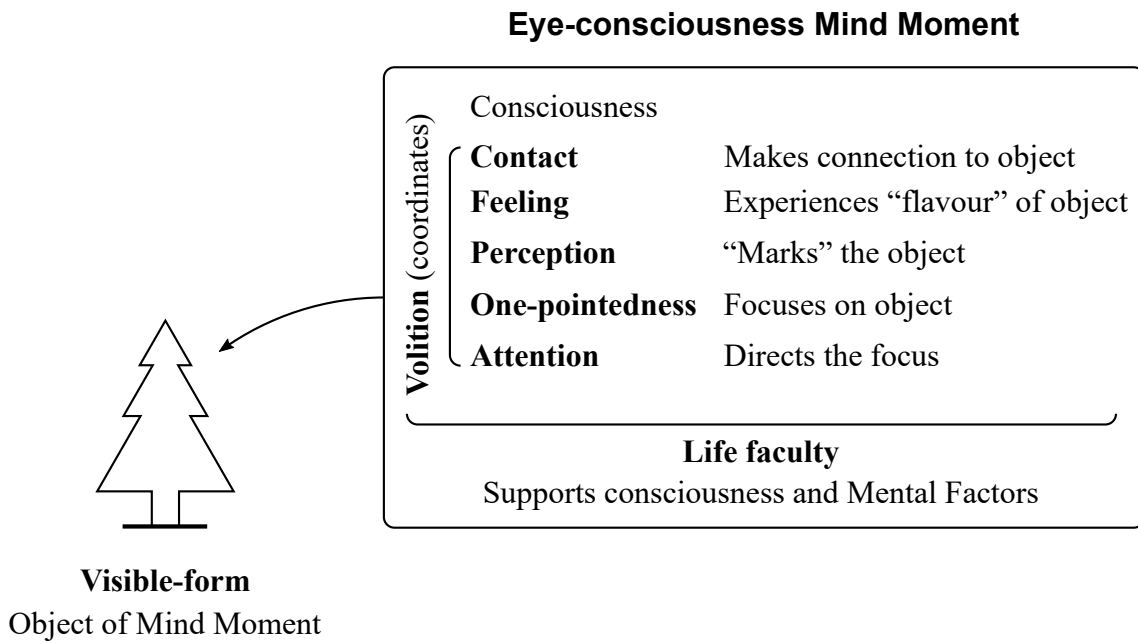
Eye-consciousness Mind Moment

Consciousness

Volition (coordinates)

| | |
|---|---|
| **Contact** | Makes connection to object |
| **Feeling** | Experiences "flavour" of object |
| **Perception** | "Marks" the object |
| **One-pointedness** | Focuses on object |
| **Attention** | Directs the focus |

**Life faculty**
Supports consciousness and Mental Factors

**Visible-form**
Object of Mind Moment